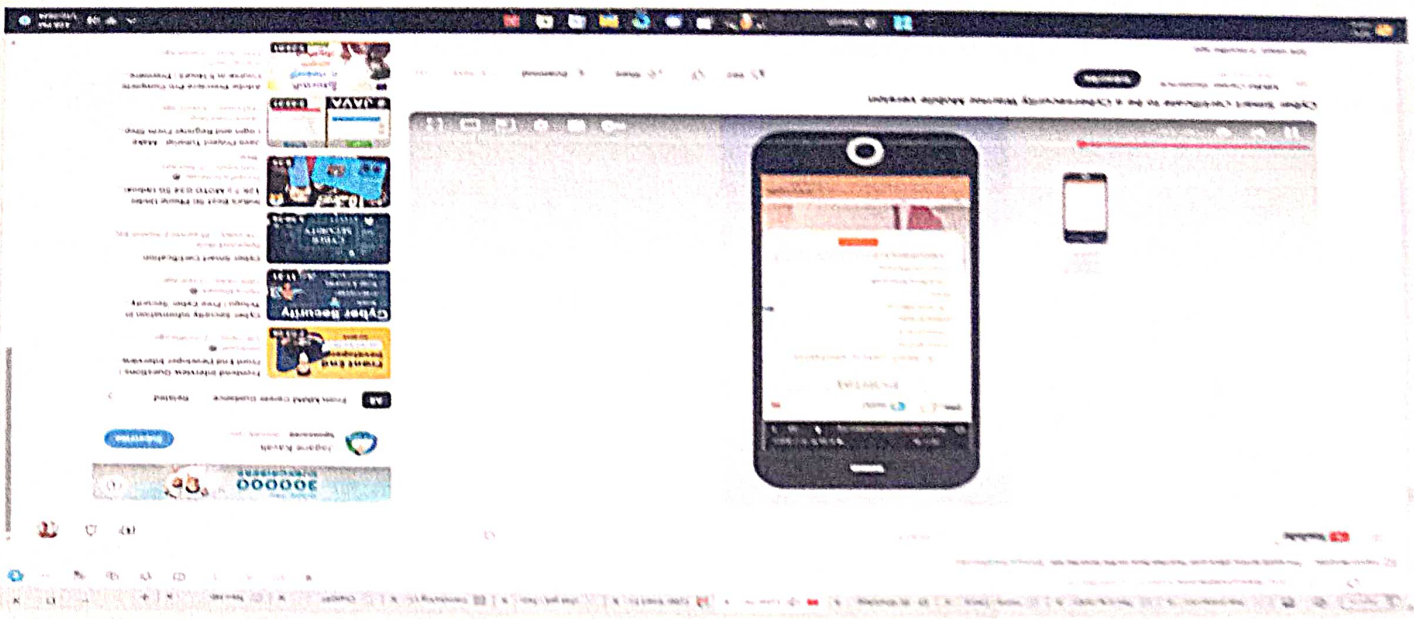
Cyber Smart Certificate to be a Cybersecurity Warrior Mobile version

YouTube

Subscribe

Share

Download

Frontend Interview Questions | Front End Developer Interview

Cyber Security Information in Telugu | Free Cyber Security

Cyber Smart Certification

India's Best 5G Phone Under 15K | MOTO G34 5G Unbox

Java Project Tutorial - Make Login and Register Form Step

Adobe Premiere Pro Complete Course in 5 Hours | Premiere

Front End

Cyber Security

CYBER SECURITY

JAVA

All

From MBM Career Guidance

Related

Subscribe

300000